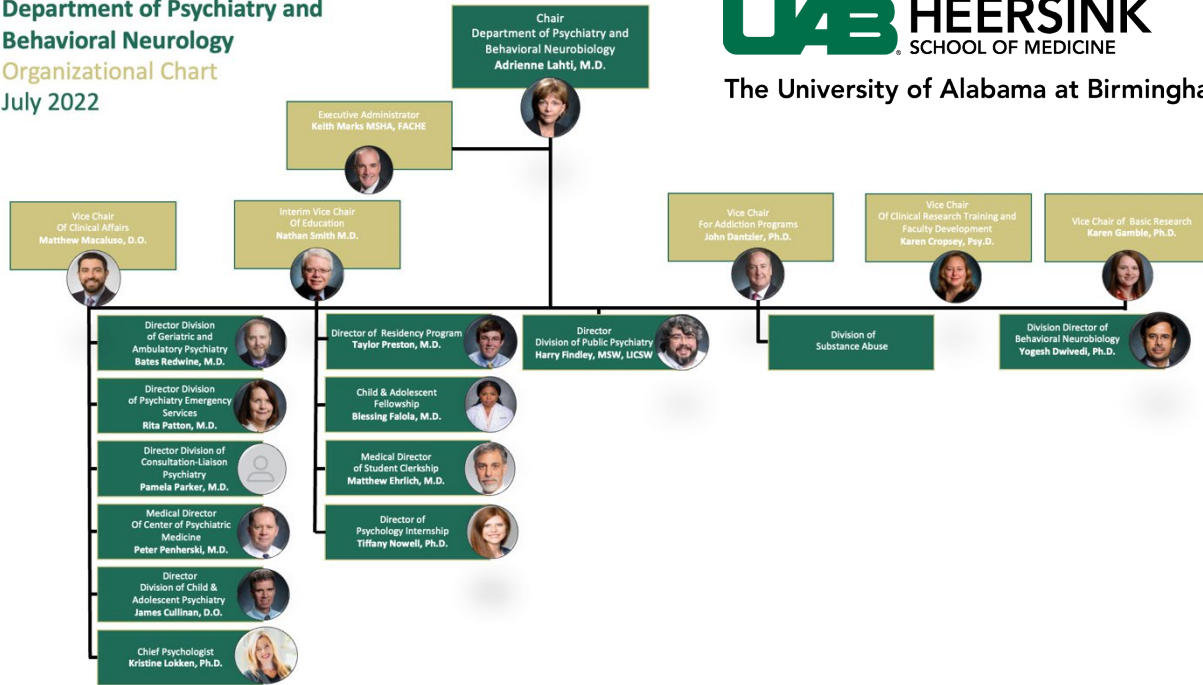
Department of Psychiatry and Behavioral Neurology
Organizational Chart
July 2022

Chair
Department of Psychiatry and Behavioral Neurobiology
Adrienne Lahti, M.D.

UAB HEERSINK SCHOOL OF MEDICINE
The University of Alabama at Birmingha

Executive Administrator
Keith Marks MSHA, FACHE

Vice Chair
Of Clinical Affairs
Matthew Macaluso, D.O.

Interim Vice Chair
Of Education
Nathan Smith M.D.

Vice Chair
For Addiction Programs
John Dantzler, Ph.D.

Vice Chair
Of Clinical Research Training and Faculty Development
Karen Cropsey, Psy.D.

Vice Chair of Basic Research
Karen Gamble, Ph.D.

Director Division of Geriatric and Ambulatory Psychiatry
Bates Redwine, M.D.

Director of Residency Program
Taylor Preston, M.D.

Director
Division of Public Psychiatry
Harry Findley, MSW, LICSW

Division of Substance Abuse

Division Director of Behavioral Neurobiology
Yogesh Dwivedi, Ph.D.

Director Division of Psychiatry Emergency Services
Rita Patton, M.D.

Child & Adolescent Fellowship
Blessing Falola, M.D.

Director Division of Consultation-Liaison Psychiatry
Pamela Parker, M.D.

Medical Director of Student Clerkship
Matthew Ehrlich, M.D.

Medical Director Of Center of Psychiatric Medicine
Peter Penherski, M.D.

Director of Psychology Internship
Tiffany Nowell, Ph.D.

Director
Division of Child & Adolescent Psychiatry
James Cullinan, D.O.

Chief Psychologist
Kristine Lokken, Ph.D.